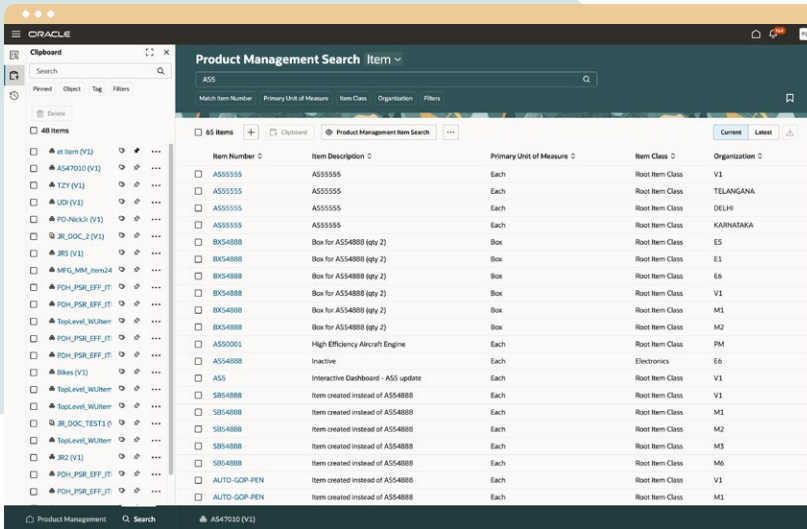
ORACLE

Clipboard

Search

Pinned Object Tag Filters

Delete

48 items

et Item (V1)
AS47010 (V1)
TZY (V1)
UDI (V1)
PO-NickJr (V1)
JR_DOC_2 (V1)
JRS (V1)
MFG_MM_item24
PDH_PSR_EFF_IT
PDH_PSR_EFF_IT
TopLevel_WUItem
PDH_PSR_EFF_IT
PDH_PSR_EFF_IT
Bikes (V1)
TopLevel_WUItem
TopLevel_WUItem
JR_DOC_TEST1 (V
TopLevel_WUItem
JR2 (V1)
PDH_PSR_EFF_IT
PDH_PSR_EFF_IT

Product Management Search Item

AS5

Match Item Number Primary Unit of Measure Item Class Organization Filters

65 items Clipboard Product Management Item Search ...

Current Latest

| Item Number | Item Description | Primary Unit of Measure | Item Class | Organization |
|---|---|---|---|---|
| AS55555 | AS55555 | Each | Root Item Class | V1 |
| AS55555 | AS55555 | Each | Root Item Class | TELANGANA |
| AS55555 | AS55555 | Each | Root Item Class | DELHI |
| AS55555 | AS55555 | Each | Root Item Class | KARNATAKA |
| BX54888 | Box for AS54888 (qty 2) | Box | Root Item Class | E5 |
| BX54888 | Box for AS54888 (qty 2) | Box | Root Item Class | E1 |
| BX54888 | Box for AS54888 (qty 2) | Box | Root Item Class | E6 |
| BX54888 | Box for AS54888 (qty 2) | Box | Root Item Class | V1 |
| BX54888 | Box for AS54888 (qty 2) | Box | Root Item Class | M1 |
| BX54888 | Box for AS54888 (qty 2) | Box | Root Item Class | M2 |
| AS50001 | High Efficiency Aircraft Engine | Each | Root Item Class | PM |
| AS54888 | Inactive | Each | Electronics | E6 |
| AS5 | Interactive Dashboard - AS5 update | Each | Root Item Class | V1 |
| SB54888 | Item created instead of AS54888 | Each | Root Item Class | V1 |
| SB54888 | Item created instead of AS54888 | Each | Root Item Class | M1 |
| SB54888 | Item created instead of AS54888 | Each | Root Item Class | M2 |
| SB54888 | Item created instead of AS54888 | Each | Root Item Class | M3 |
| SB54888 | Item created instead of AS54888 | Each | Root Item Class | M6 |
| AUTO-GOP-PEN | Item created instead of AS54888 | Each | Root Item Class | V1 |
| AUTO-GOP-PEN | Item created instead of AS54888 | Each | Root Item Class | M1 |

Product Management Search AS47010 (V1)